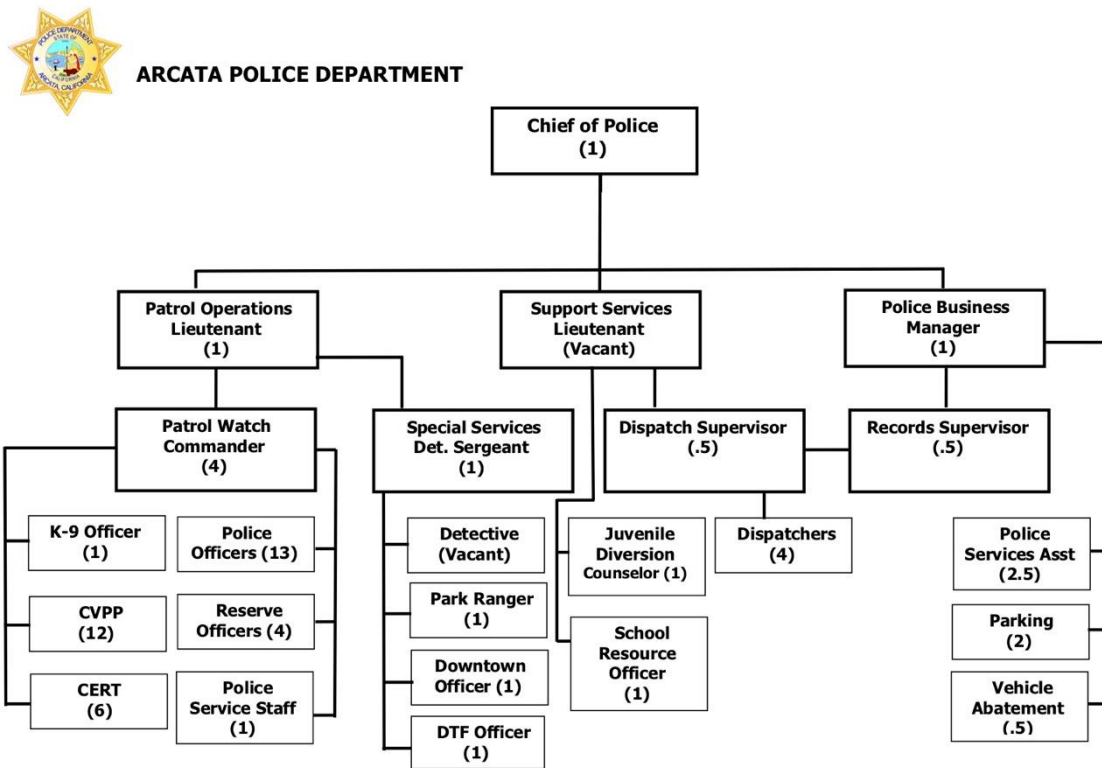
POLICE DEPARTMENT
STATE OF
CALIFORNIA
ARCATA, CALIFORNIA

ARCATA POLICE DEPARTMENT

Chief of Police
(1)

Patrol Operations Lieutenant
(1)

Support Services Lieutenant
(Vacant)

Police Business Manager
(1)

Patrol Watch Commander
(4)

Special Services Det. Sergeant
(1)

Dispatch Supervisor
(.5)

Records Supervisor
(.5)

K-9 Officer
(1)

Police Officers (13)

CVPP
(12)

Reserve Officers (4)

CERT
(6)

Police Service Staff
(1)

Detective
(Vacant)

Park Ranger
(1)

Downtown Officer (1)

DTF Officer
(1)

Juvenile Diversion Counselor (1)

Dispatchers
(4)

School Resource Officer
(1)

Police Services Asst
(2.5)

Parking
(2)

Vehicle Abatement
(.5)